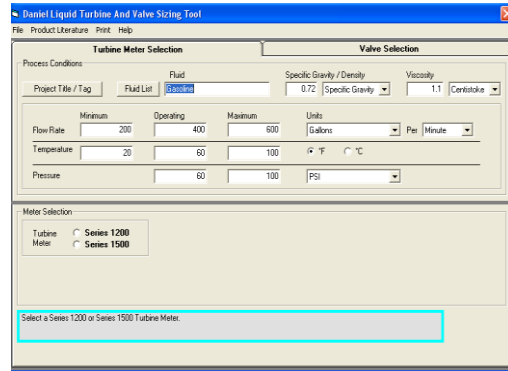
Daniel Liquid Turbine And Valve Sizing Tool

File Product Literature Print Help

Turbine Meter Selection

Valve Selection

Process Conditions

Project Title / Tag

Fluid List

Fluid

Gasoline

Specific Gravity / Density

0.72

Specific Gravity

Viscosity

1.1

Centistoke

| | Minimum | Operating | Maximum | Units |
|---|---|---|---|---|
| Flow Rate | 200 | 400 | 600 | Gallons Per Minute |
| Temperature | 20 | 60 | 100 | °F °C |
| Pressure | | 60 | 100 | PSI |

Meter Selection

Turbine Meter

Series 1200

Series 1500

Select a Series 1200 or Series 1500 Turbine Meter.